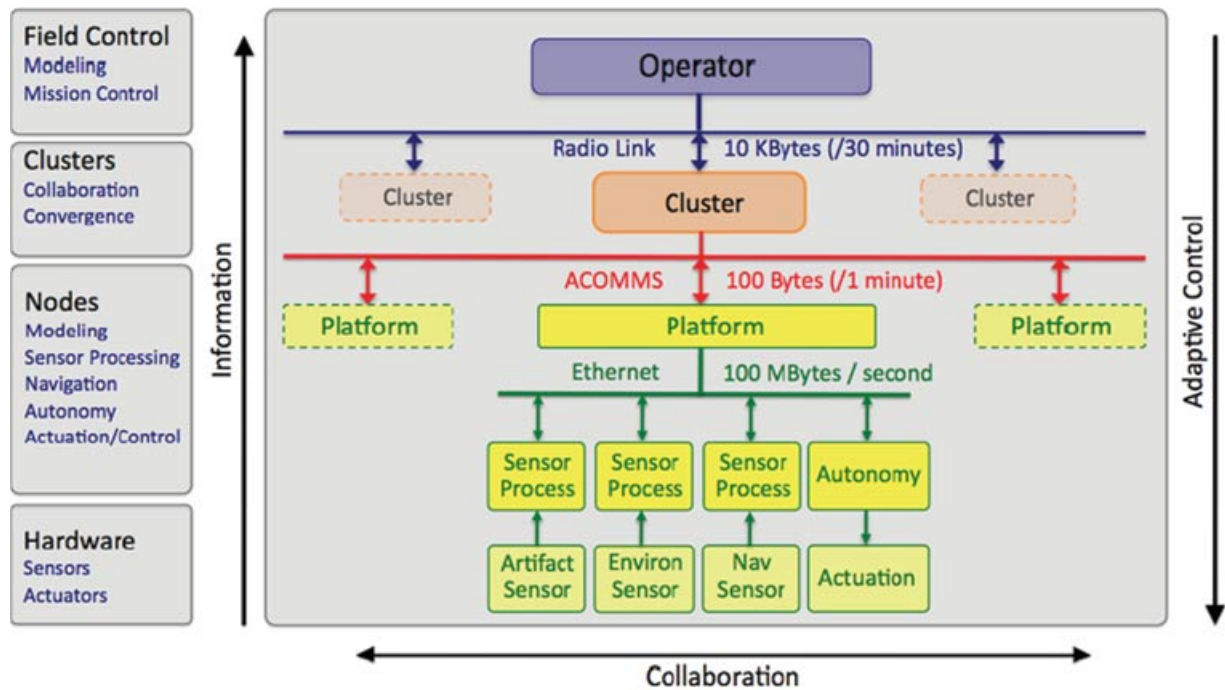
Field Control
Modeling
Mission Control

Clusters
Collaboration
Convergence

Nodes
Modeling
Sensor Processing
Navigation
Autonomy
Actuation/Control

Hardware
Sensors
Actuators

Information

Operator

Radio Link 10 KBytes (/30 minutes)

Cluster
Cluster
Cluster

ACOMMS 100 Bytes (/1 minute)

Platform
Platform
Platform

Ethernet 100 MBytes / second

Sensor Process
Sensor Process
Sensor Process
Autonomy

Artifact Sensor
Environ Sensor
Nav Sensor
Actuation

Adaptive Control

Collaboration